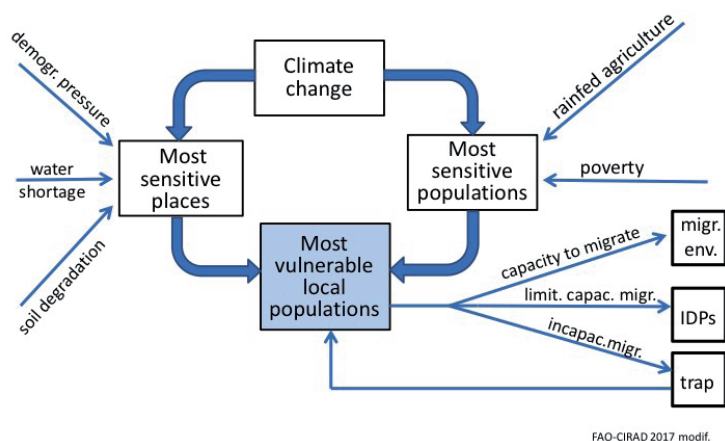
demogr. pressure

Climate change

rainfed agriculture

water shortage

Most sensitive places

Most sensitive populations

poverty

soil degradation

Most vulnerable local populations

capacity to migrate

migr. env.

limit. capac. migr.

IDPs

incapac.migr.

trap

FAO-CIRAD 2017 modif.